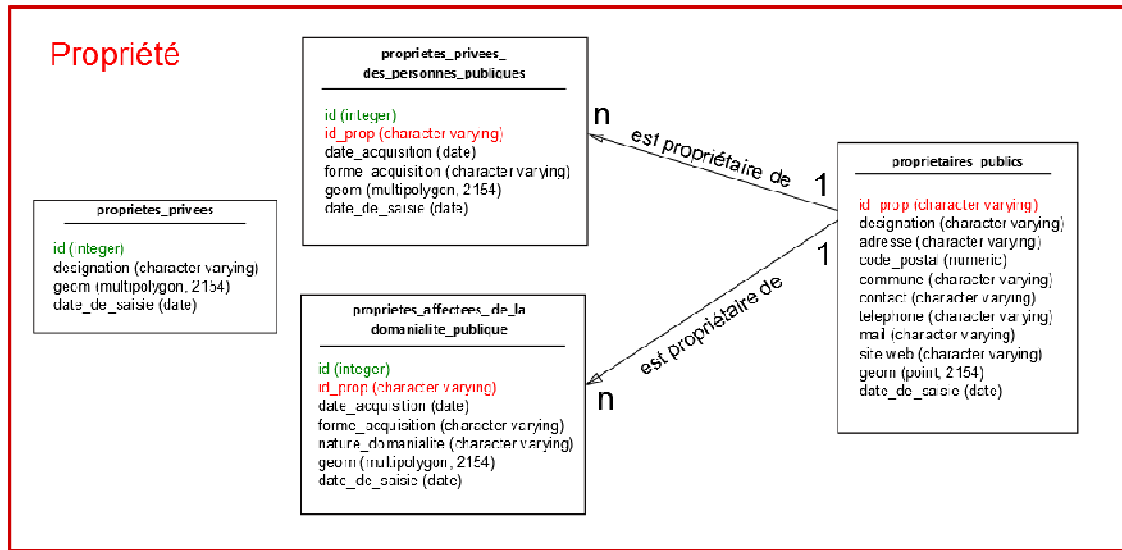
Propriété

proprietes_privees_des_personnes_publiques

id (integer)
id_prop (character varying)
date_acquisition (date)
forme_acquisition (character varying)
geom (multipolygon, 2154)
date_de_saisie (date)

proprietes_privees

id (integer)
designation (character varying)
geom (multipolygon, 2154)
date_de_saisie (date)

proprietes_affectees_de_la_domanialite_publique

id (integer)
id_prop (character varying)
date_acquisition (date)
forme_acquisition (character varying)
nature_domanialite (character varying)
geom (multipolygon, 2154)
date_de_saisie (date)

proprietaires_publics

id_prop (character varying)
designation (character varying)
adresse (character varying)
code_postal (numeric)
commune (character varying)
contact (character varying)
telephone (character varying)
mail (character varying)
site web (character varying)
geom (point, 2154)
date_de_saisie (date)

n
est propriétaire de
1

1
est propriétaire de
n